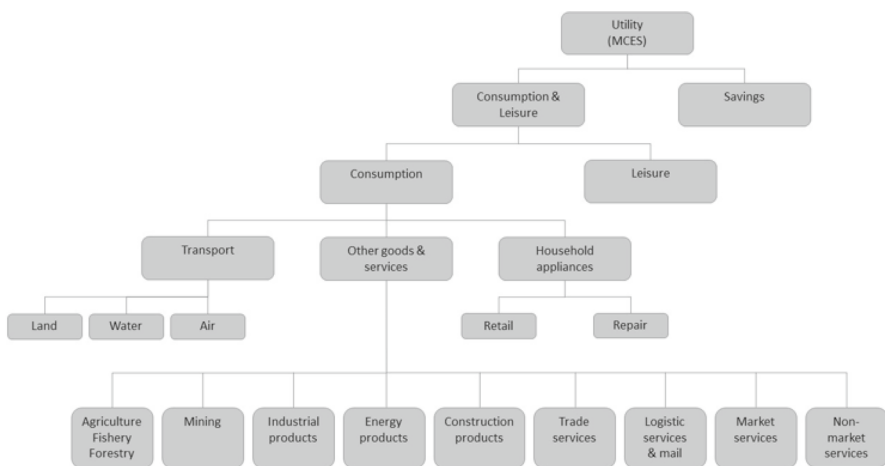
Utility (MCES)

Consumption & Leisure

Savings

Consumption

Leisure

Transport

Other goods & services

Household appliances

Land

Water

Air

Retail

Repair

Agriculture Fishery Forestry

Mining

Industrial products

Energy products

Construction products

Trade services

Logistic services & mail

Market services

Non-market services